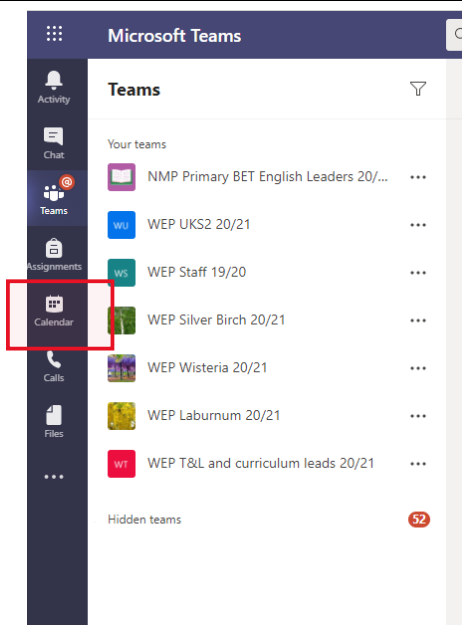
Microsoft Teams

Activity

Chat

Teams

Assignments

Calendar

Calls

Files

...

Teams

Your teams

NMP Primary BET English Leaders 20/...

WU WEP UKS2 20/21

WS WEP Staff 19/20

WEP Silver Birch 20/21

WEP Wisteria 20/21

WEP Laburnum 20/21

WT WEP T&L and curriculum leads 20/21

Hidden teams 52